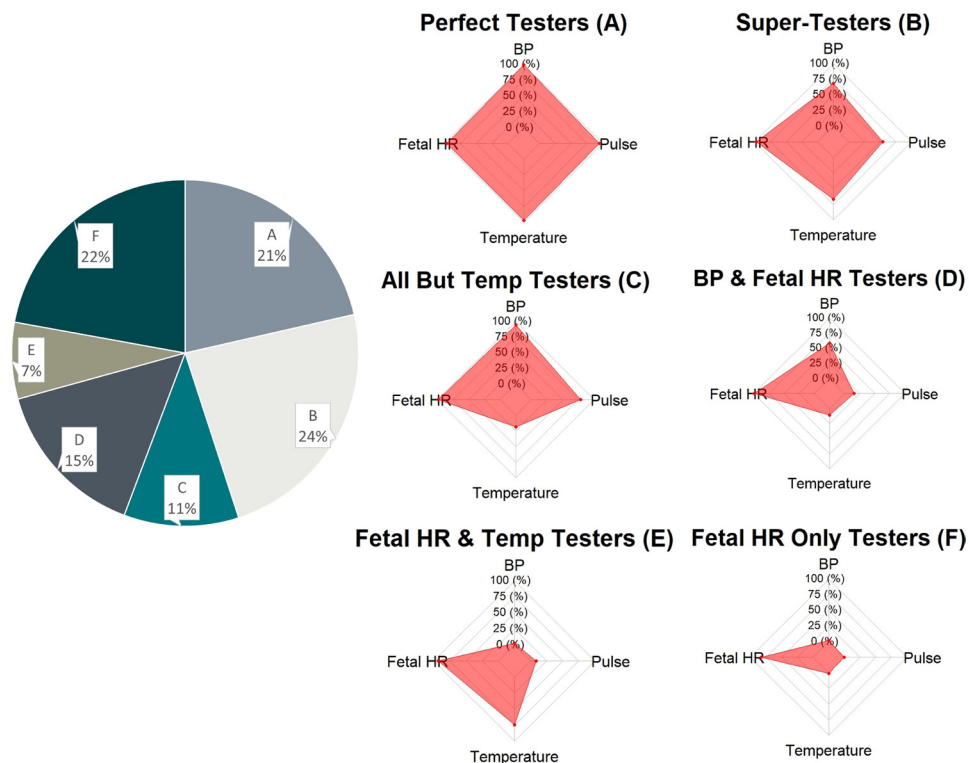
F
22%

A
21%

E
7%

B
24%

D
15%

C
11%

Perfect Testers (A)

BP
100 (%)
75 (%)
50 (%)
25 (%)
0 (%)
Fetal HR
Pulse
Temperature

Super-Testers (B)

BP
100 (%)
75 (%)
50 (%)
25 (%)
0 (%)
Fetal HR
Pulse
Temperature

All But Temp Testers (C)

BP
100 (%)
75 (%)
50 (%)
25 (%)
0 (%)
Fetal HR
Pulse
Temperature

BP & Fetal HR Testers (D)

BP
100 (%)
75 (%)
50 (%)
25 (%)
0 (%)
Fetal HR
Pulse
Temperature

Fetal HR & Temp Testers (E)

BP
100 (%)
75 (%)
50 (%)
25 (%)
0 (%)
Fetal HR
Pulse
Temperature

Fetal HR Only Testers (F)

BP
100 (%)
75 (%)
50 (%)
25 (%)
0 (%)
Fetal HR
Pulse
Temperature